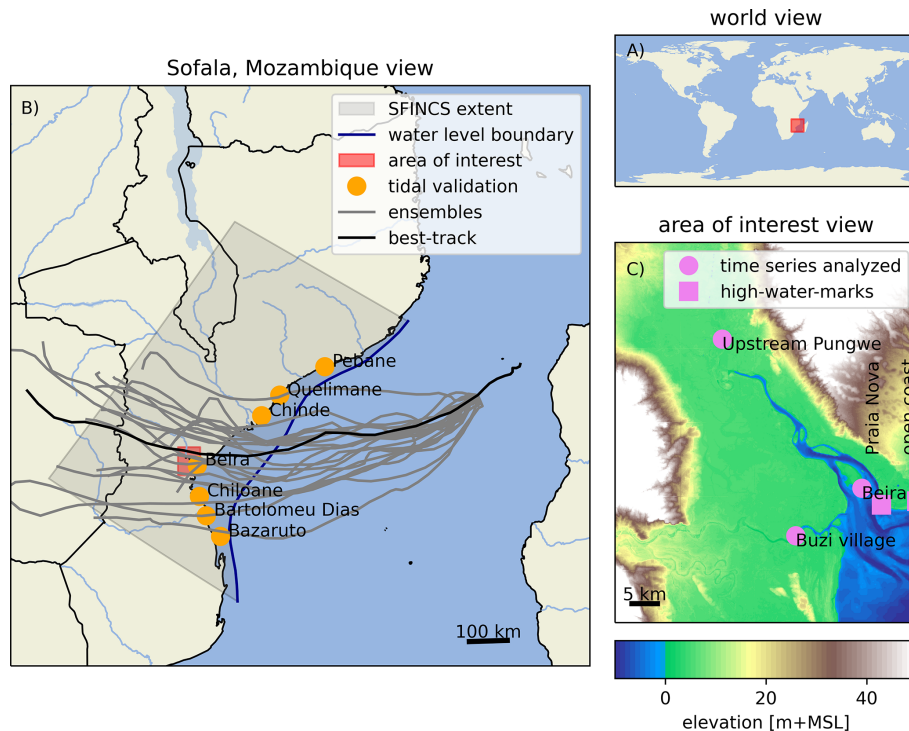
world view

A)

Sofala, Mozambique view

B)

SFINCS extent
water level boundary
area of interest
tidal validation
ensembles
best-track

Pebane
Quelimane
Chinde
Beira
Chiloane
Bartolomeu Dias
Bazaruto

100 km

area of interest view

C)

time series analyzed
high-water-marks

Upstream Pungwe
Praia Nova
open coast
Beira
Buzi village

5 km

0
20
40

elevation [m+MSL]